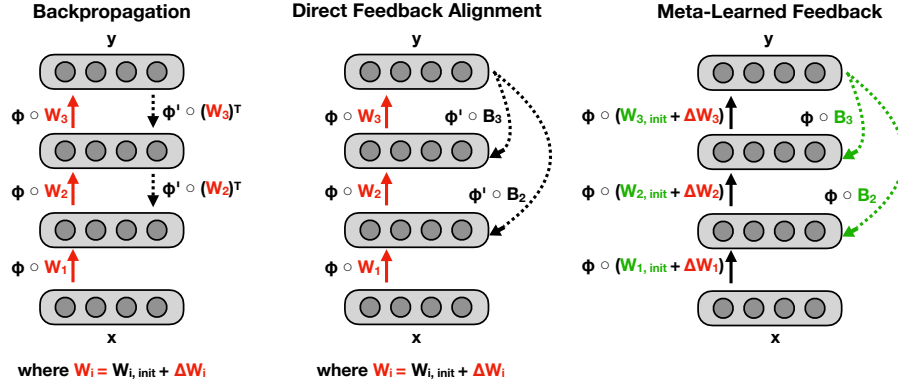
Backpropagation

y

$\phi \circ W_3$

$\phi' \circ (W_3)^T$

$\phi \circ W_2$

$\phi' \circ (W_2)^T$

$\phi \circ W_1$

x

where $W_i = W_{i,\text{ init}} + \Delta W_i$

Direct Feedback Alignment

y

$\phi \circ W_3$

$\phi' \circ B_3$

$\phi \circ W_2$

$\phi' \circ B_2$

$\phi \circ W_1$

x

where $W_i = W_{i,\text{ init}} + \Delta W_i$

Meta-Learned Feedback

y

$\phi \circ (W_{3,\text{ init}} + \Delta W_3)$

$\phi \circ B_3$

$\phi \circ (W_{2,\text{ init}} + \Delta W_2)$

$\phi \circ B_2$

$\phi \circ (W_{1,\text{ init}} + \Delta W_1)$

x